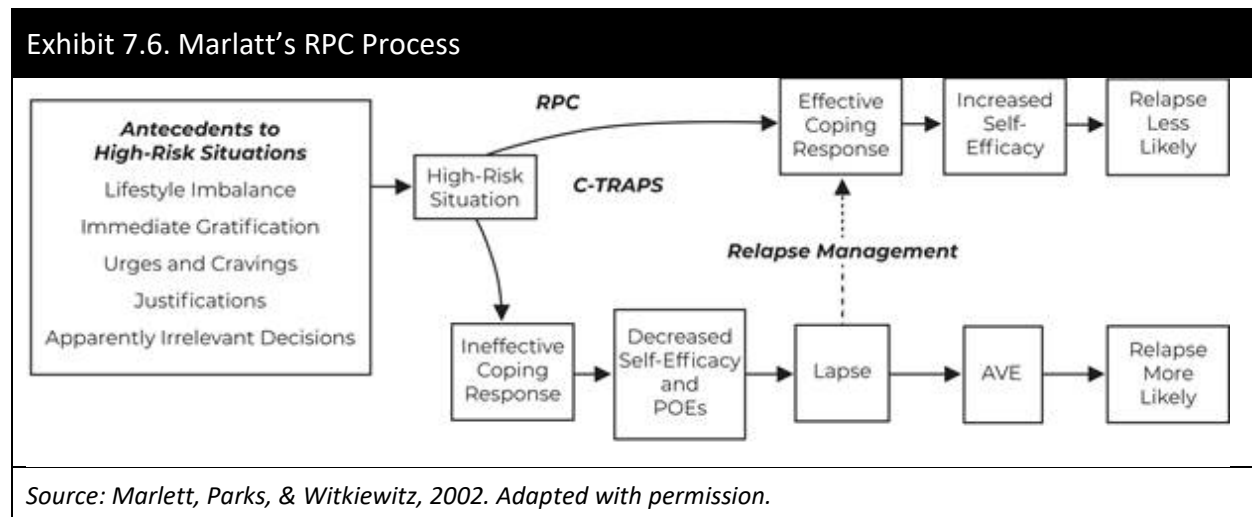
Exhibit 7.6. Marlatt's RPC Process

Antecedents to High-Risk Situations
Lifestyle Imbalance
Immediate Gratification
Urges and Cravings
Justifications
Apparently Irrelevant Decisions

High-Risk Situation

RPC

C-TRAPS

Effective Coping Response

Increased Self-Efficacy

Relapse Less Likely

Relapse Management

Ineffective Coping Response

Decreased Self-Efficacy and POEs

Lapse

AVE

Relapse More Likely

Source: Marlett, Parks, & Witkiewitz, 2002. Adapted with permission.